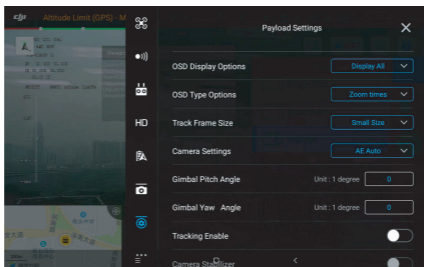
dji Altitude Limit (GPS) - M

Payload Settings

OSD Display Options
Display All

OSD Type Options
Zoom times

Track Frame Size
Small Size

Camera Settings
AE Auto

Gimbal Pitch Angle
Unit : 1 degree
0

Gimbal Yaw Angle
Unit : 1 degree
0

Tracking Enable

Camera Stabilizer

HD